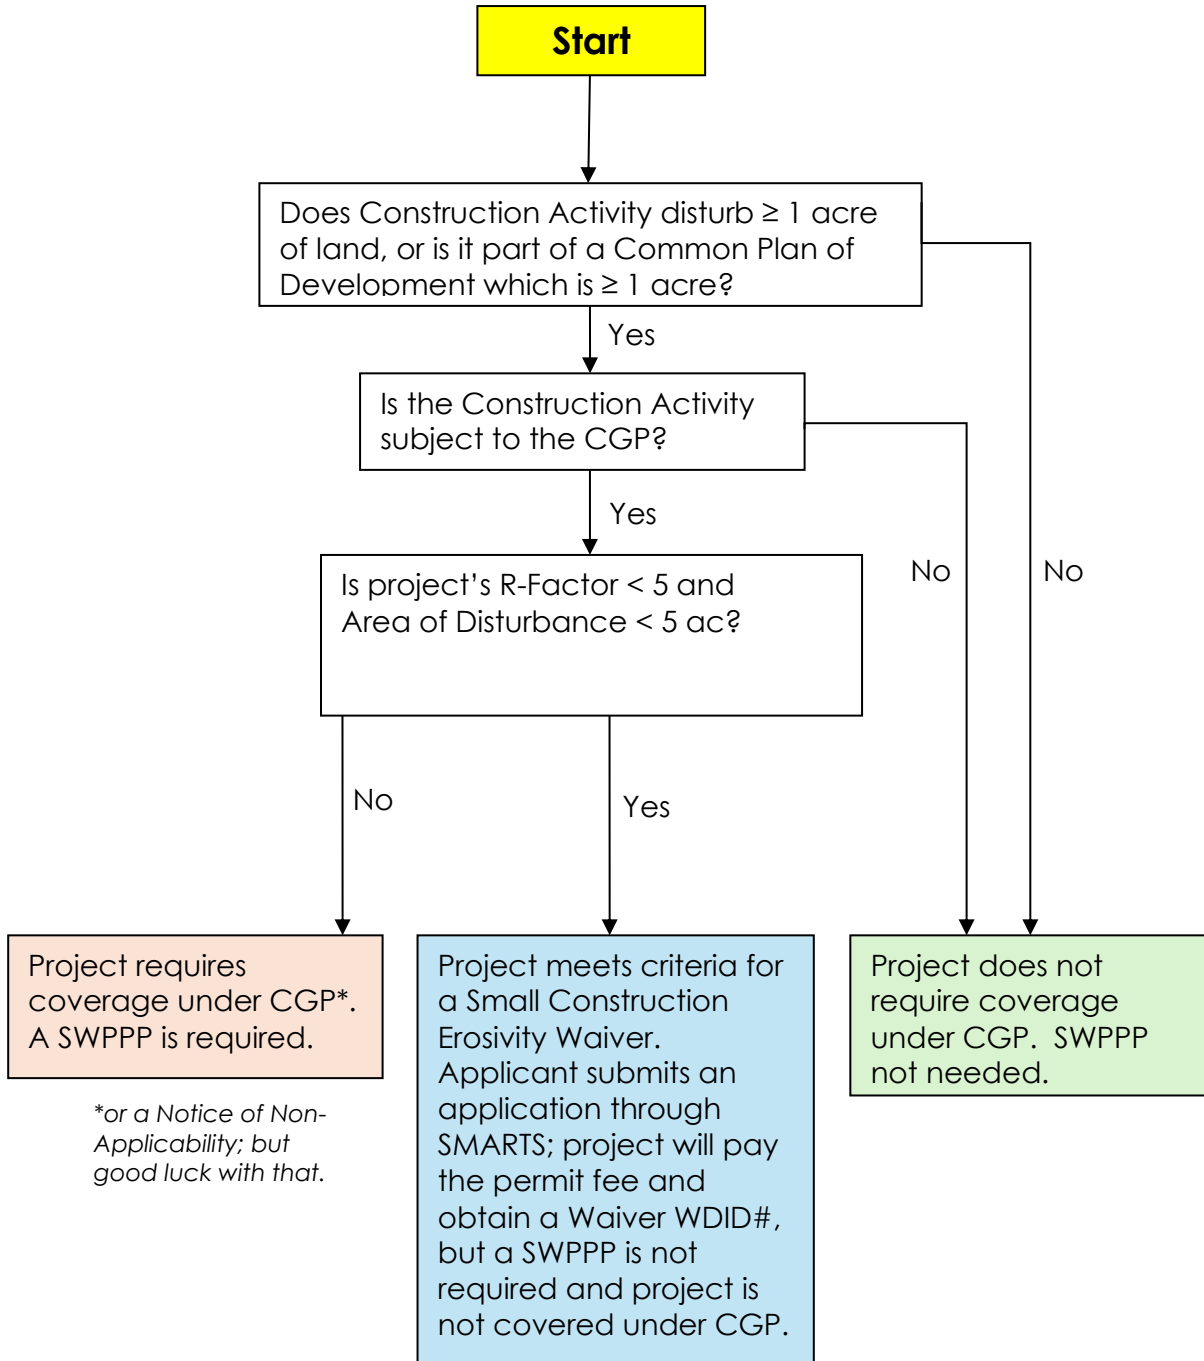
Start

Does Construction Activity disturb $\geq$ 1 acre of land, or is it part of a Common Plan of Development which is $\geq$ 1 acre?

Yes

Is the Construction Activity subject to the CGP?

Yes

Is project's R-Factor < 5 and Area of Disturbance < 5 ac?

No

No

No

Yes

Project requires coverage under CGP*. A SWPPP is required.

*or a Notice of Non-Applicability; but good luck with that.

Project meets criteria for a Small Construction Erosivity Waiver. Applicant submits an application through SMARTS; project will pay the permit fee and obtain a Waiver WDID#, but a SWPPP is not required and project is not covered under CGP.

Project does not require coverage under CGP. SWPPP not needed.